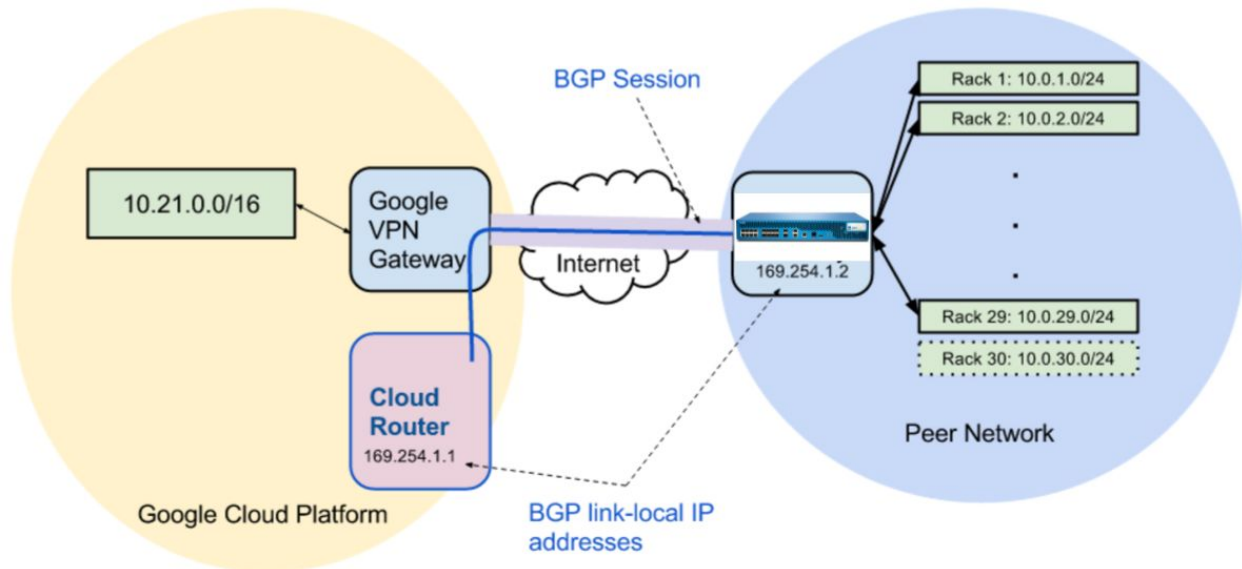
BGP Session

Rack 1: 10.0.1.0/24

Rack 2: 10.0.2.0/24

10.21.0.0/16

Google VPN Gateway

Internet

169.254.1.2

.
.
.

Rack 29: 10.0.29.0/24

Rack 30: 10.0.30.0/24

Cloud Router
169.254.1.1

Peer Network

Google Cloud Platform

BGP link-local IP addresses